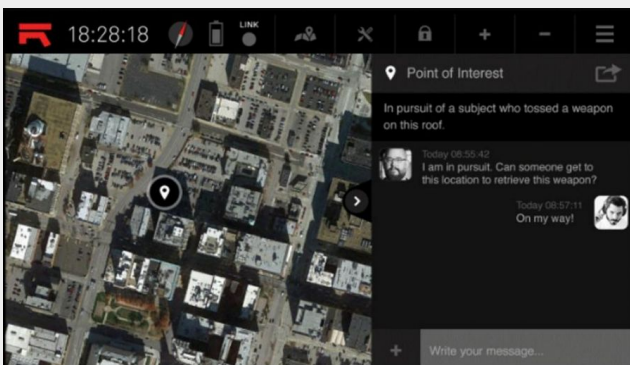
18:28:18

LINK

Point of Interest

In pursuit of a subject who tossed a weapon on this roof.

Today 08:55:42
I am in pursuit. Can someone get to this location to retrieve this weapon?

Today 08:57:11
On my way!

Write your message...